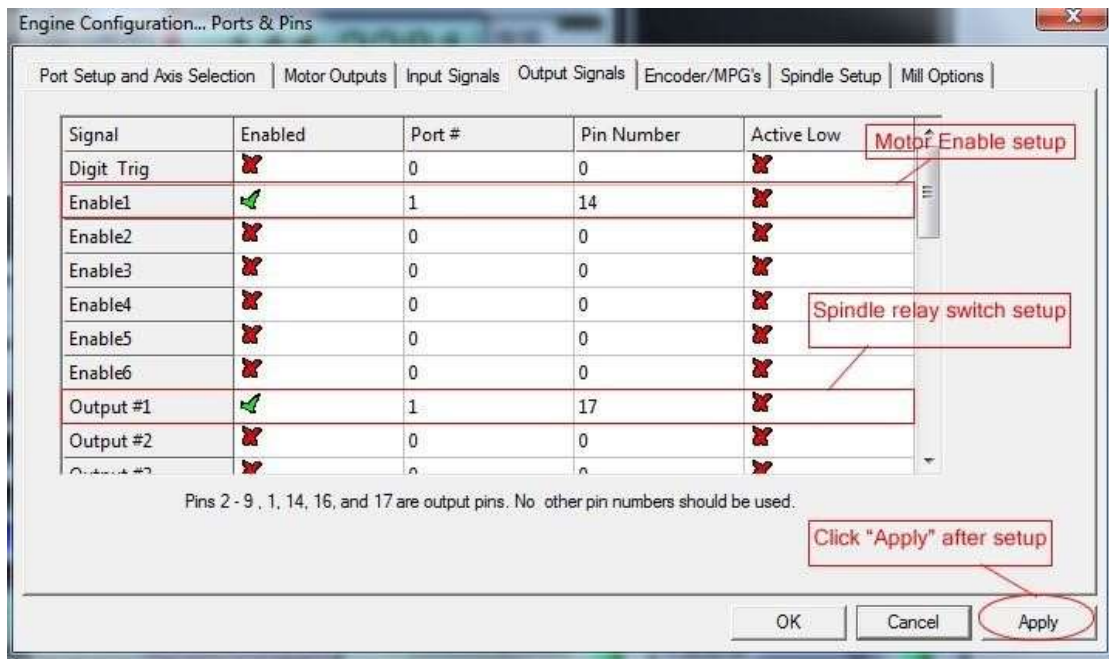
Engine Configuration... Ports & Pins

Port Setup and Axis Selection | Motor Outputs | Input Signals | Output Signals | Encoder/MPG's | Spindle Setup | Mill Options

| Signal | Enabled | Port # | Pin Number | Active Low |
|---|---|---|---|---|
| Digit Trig | ✗ | 0 | 0 | ✗ |
| Enable1 | ✓ | 1 | 14 | ✗ |
| Enable2 | ✗ | 0 | 0 | ✗ |
| Enable3 | ✗ | 0 | 0 | ✗ |
| Enable4 | ✗ | 0 | 0 | ✗ |
| Enable5 | ✗ | 0 | 0 | ✗ |
| Enable6 | ✗ | 0 | 0 | ✗ |
| Output #1 | ✓ | 1 | 17 | ✗ |
| Output #2 | ✗ | 0 | 0 | ✗ |
| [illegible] | ✗ | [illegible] | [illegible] | ✗ |

Motor Enable setup

Spindle relay switch setup

Pins 2 - 9 , 1, 14, 16, and 17 are output pins. No other pin numbers should be used.

Click "Apply" after setup

OK Cancel Apply